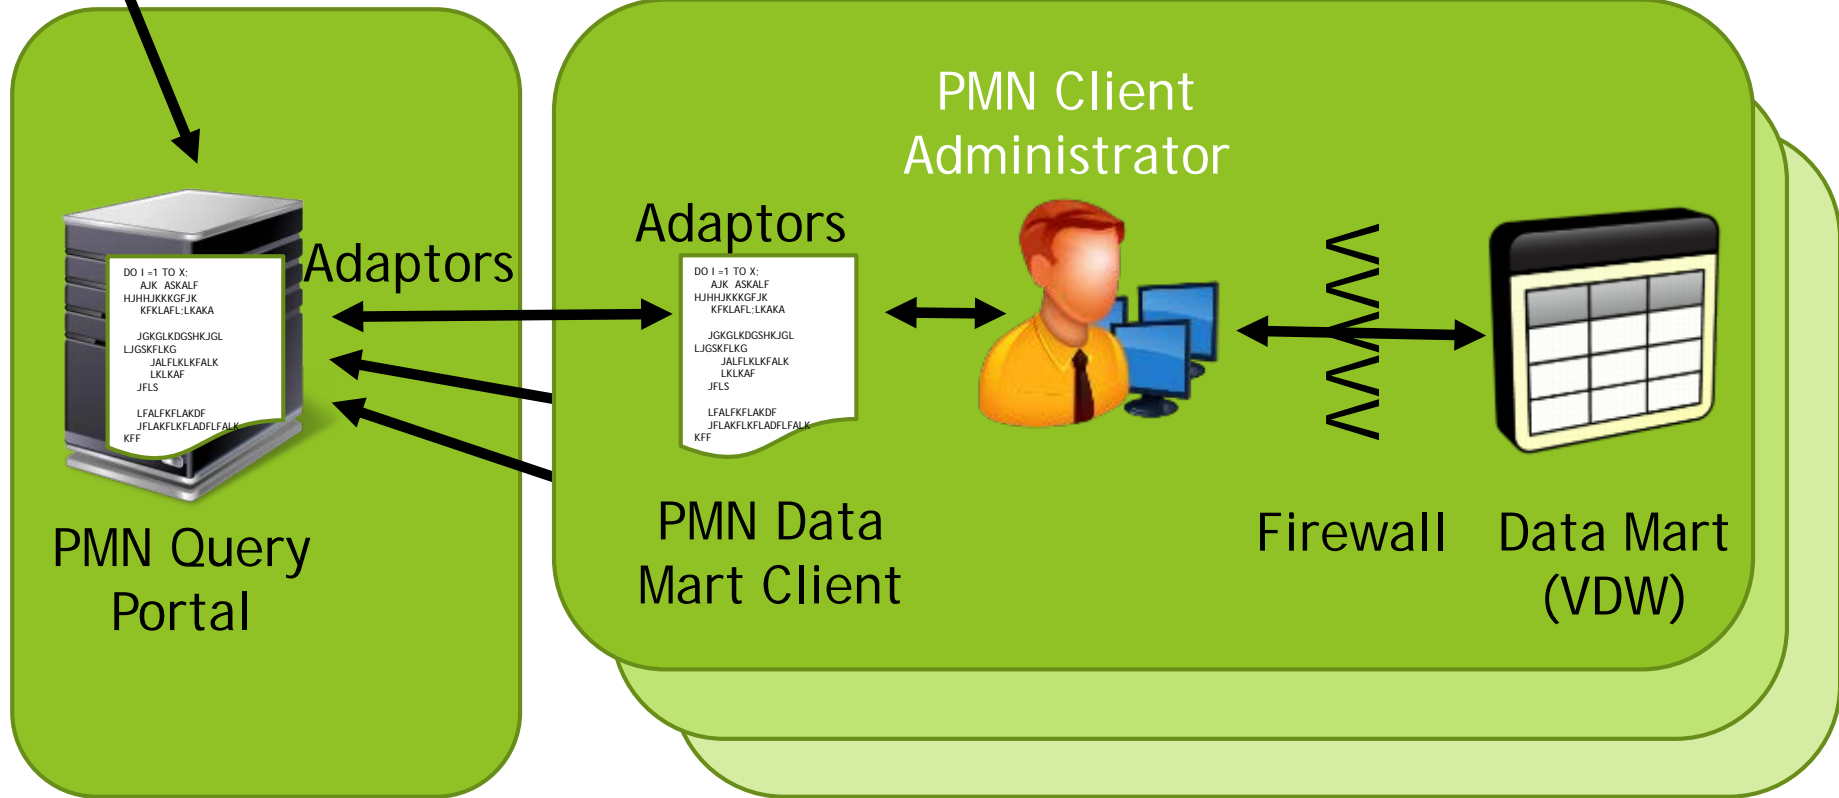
DO I =1 TO X;
AJK ASKALF
HJHHJKKKGFJK
KFKLAFL:LKAKA

JGKGLKDGSHKJGL
LJGSKFLKG
JALFLKLKFALK
LKLKAF
JFLS

LFALFKFLAKDF
JFLAKFLKFLADFLFALK
KFF

Adaptors

PMN Query Portal

PMN Client Administrator

Adaptors

DO I =1 TO X;
AJK ASKALF
HJHHJKKKGFJK
KFKLAFL:LKAKA

JGKGLKDGSHKJGL
LJGSKFLKG
JALFLKLKFALK
LKLKAF
JFLS

LFALFKFLAKDF
JFLAKFLKFLADFLFALK
KFF

PMN Data Mart Client

Firewall

Data Mart (VDW)